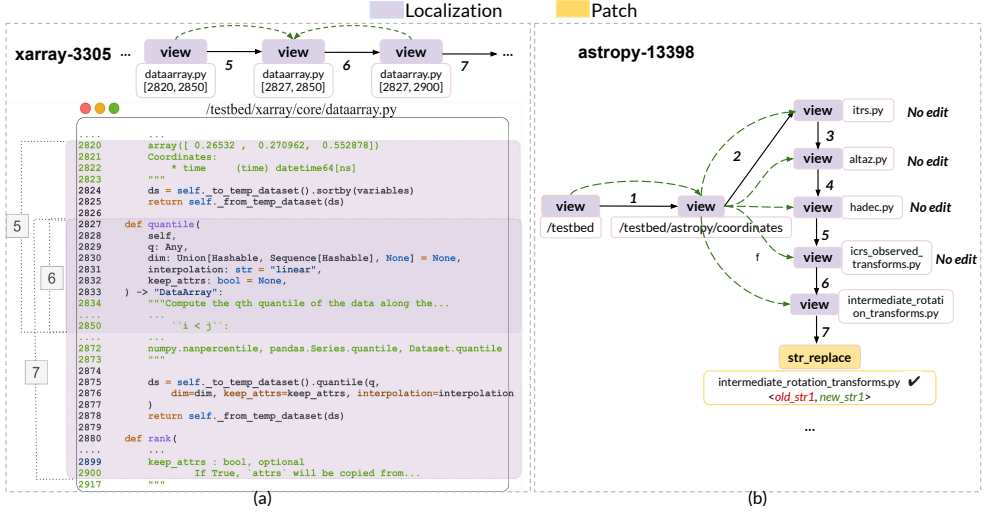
Localization Patch

xarray-3305 ... view → view → view → ...

dataarray.py [2820, 2850] 5 dataarray.py [2827, 2850] 6 dataarray.py [2827, 2900] 7

/testbed/xarray/core/dataarray.py

.... ...
2820 array([ 0.26532 , 0.270962, 0.552878])
2821 Coordinates:
2822 * time (time) datetime64[ns]
2823 """
2824 ds = self._to_temp_dataset().sortby(variables)
2825 return self._from_temp_dataset(ds)
2826
2827 def quantile(
2828 self,
2829 q: Any,
2830 dim: Union[Hashable, Sequence[Hashable], None] = None,
2831 interpolation: str = "linear",
2832 keep_attrs: bool = None,
2833 ) -> "DataArray":
2834 """Compute the qth quantile of the data along the...
.... ...
2850 ``i < j``:
.... ...
2872 numpy.nanpercentile, pandas.Series.quantile, Dataset.quantile
2873 """
2874
2875 ds = self._to_temp_dataset().quantile(q,
2876 dim=dim, keep_attrs=keep_attrs, interpolation=interpolation
2877 )
2878 return self._from_temp_dataset(ds)
2879
2880 def rank(
.... ...
2899 keep_attrs : bool, optional
2900 If True, `attrs` will be copied from...
2917 """

5
6
7

(a)

astropy-13398

view /testbed 1 view /testbed/astropy/coordinates 2

view itrs.py No edit
3
view altaz.py No edit
4
view hadec.py No edit
5
view icrs_observed_transforms.py No edit
f
6
view intermediate_rotation_transforms.py
7
str_replace
intermediate_rotation_transforms.py ✔
<old_str1, new_str1>
...

(b)